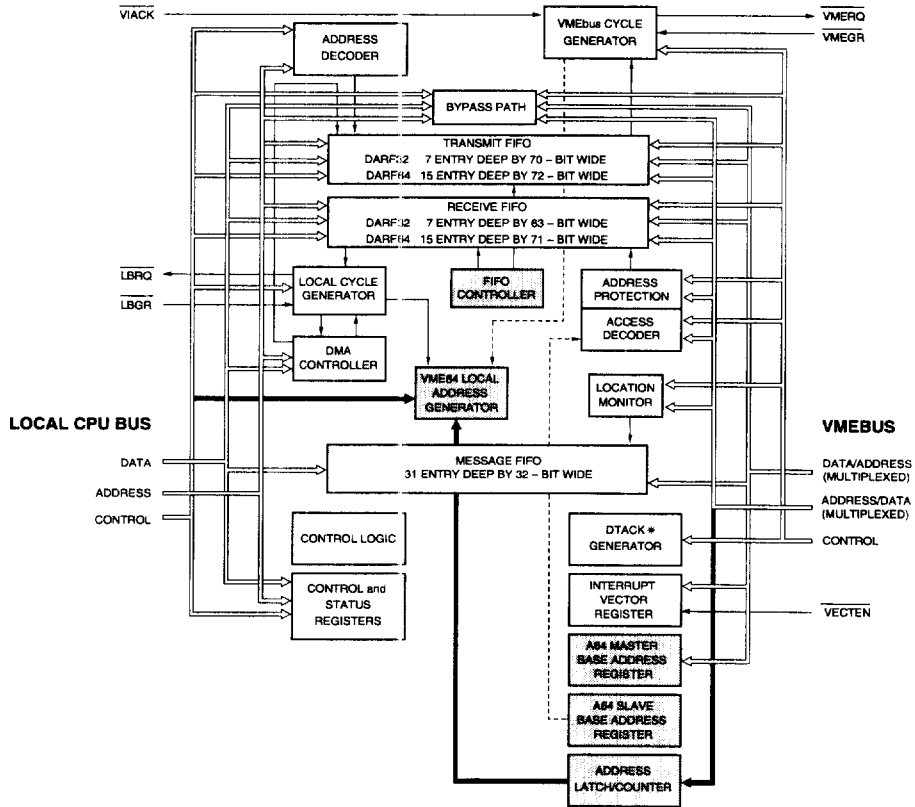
$\overline{VIACK}$

ADDRESS DECODER

VMEbus CYCLE GENERATOR

$\overline{VMERQ}$

$\overline{VMEGR}$

BYPASS PATH

TRANSMIT FIFO
DARF32 7 ENTRY DEEP BY 70 – BIT WIDE
DARF64 15 ENTRY DEEP BY 72 – BIT WIDE

RECEIVE FIFO
DARF32 7 ENTRY DEEP BY 63 – BIT WIDE
DARF64 15 ENTRY DEEP BY 71 – BIT WIDE

$\overline{LBRQ}$

$\overline{LBGR}$

LOCAL CYCLE GENERATOR

FIFO CONTROLLER

ADDRESS PROTECTION

ACCESS DECODER

DMA CONTROLLER

VME64 LOCAL ADDRESS GENERATOR

LOCATION MONITOR

LOCAL CPU BUS

VMEBUS

DATA

ADDRESS

CONTROL

MESSAGE FIFO
31 ENTRY DEEP BY 32 – BIT WIDE

DATA/ADDRESS (MULTIPLEXED)

ADDRESS/DATA (MULTIPLEXED)

CONTROL

CONTROL LOGIC

DTACK* GENERATOR

CONTROL and STATUS REGISTERS

INTERRUPT VECTOR REGISTER

$\overline{VECTEN}$

A64 MASTER BASE ADDRESS REGISTER

A64 SLAVE BASE ADDRESS REGISTER

ADDRESS LATCH/COUNTER